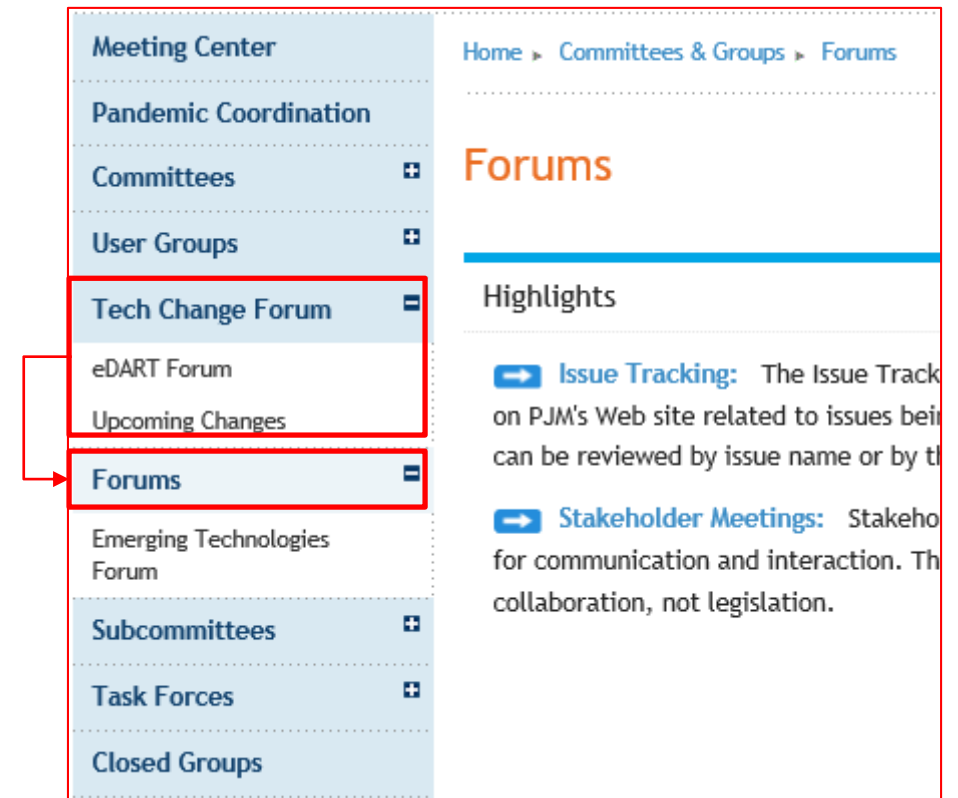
Meeting Center

Pandemic Coordination

Committees

User Groups

Tech Change Forum

eDART Forum

Upcoming Changes

Forums

Emerging Technologies Forum

Subcommittees

Task Forces

Closed Groups

Home ▸ Committees & Groups ▸ Forums

Forums

Highlights

Issue Tracking: The Issue Track on PJM's Web site related to issues bei can be reviewed by issue name or by t

Stakeholder Meetings: Stakeho for communication and interaction. Th collaboration, not legislation.